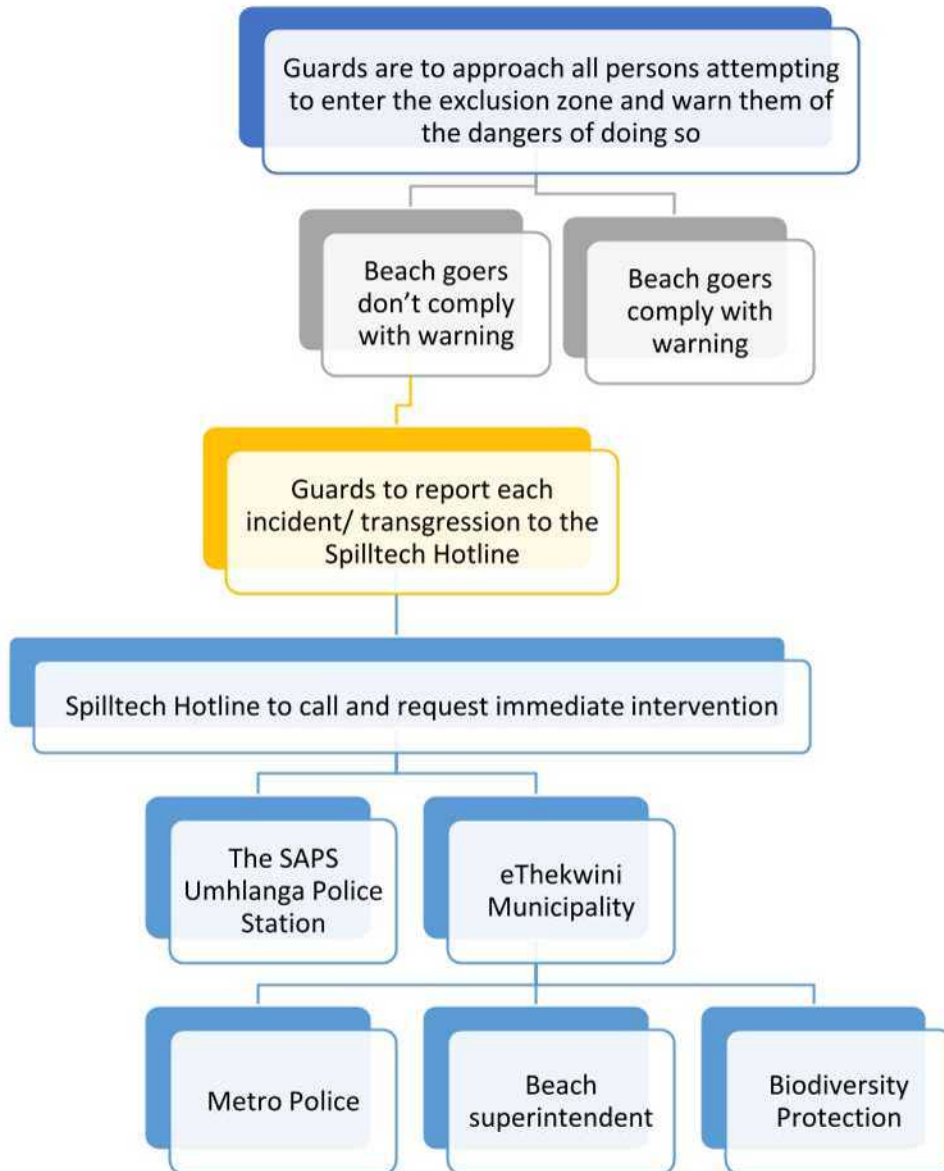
Guards are to approach all persons attempting to enter the exclusion zone and warn them of the dangers of doing so

Beach goers don’t comply with warning

Beach goers comply with warning

Guards to report each incident/ transgression to the Spilltech Hotline

Spilltech Hotline to call and request immediate intervention

The SAPS Umhlanga Police Station

eThekwini Municipality

Metro Police

Beach superintendent

Biodiversity Protection